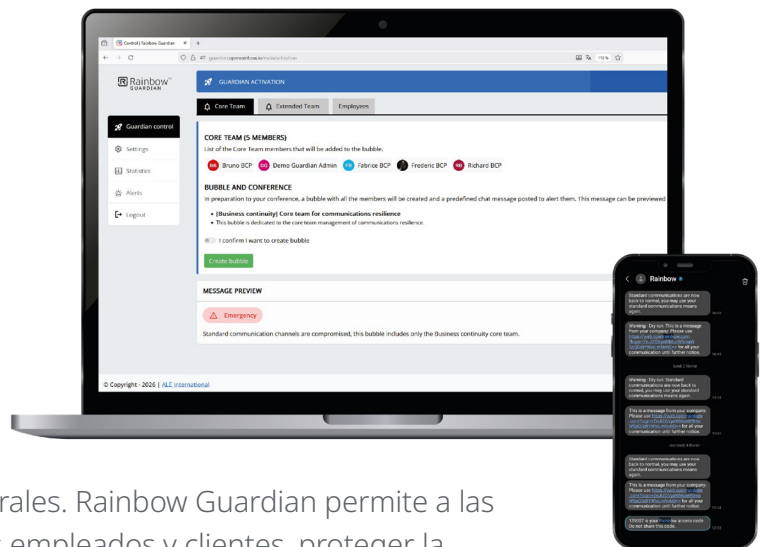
Control | Rainbow Guardian

Rainbow GUARDIAN

GUARDIAN ACTIVATION

Core Team
Extended Team
Employees

Guardian control
Settings
Statistics
Alerts
Logout

CORE TEAM (5 MEMBERS)
List of the Core Team members that will be added to the bubble.
BB Bruno BCP DG Demo Guardian Admin FB Fabrice BCP Frederic BCP RB Richard BCP

BUBBLE AND CONFERENCE
In preparation to your conference, a bubble with all the members will be created and a predefined chat message posted to alert them. This message can be previewed

• [Business continuity] Core team for communications resilience
• This bubble is dedicated to the core team management of communications resilience.

I confirm I want to create bubble

Create bubble

MESSAGE PREVIEW

Emergency

Standard communication channels are compromised, this bubble includes only the Business continuity core team.

© Copyright - 2026 | ALE International

Rainbow

Standard communications are now back to normal, you may use your standard communications means again.

Warning - Dry run: This is a message from your company! Please use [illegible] for all your communication until further notice.

Warning - Dry run: Standard communications are now back to normal, you may use your standard communications means again.

This is a message from your company Please use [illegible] for all your communication until further notice.

Standard communications are now back to normal, you may use your standard communications means again.

This is a message from your company Please use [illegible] for all your communication until further notice.

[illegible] is your Rainbow access code. Do not share this code.

rales. Rainbow Guardian permite a las
empleados y clientes, proteger la